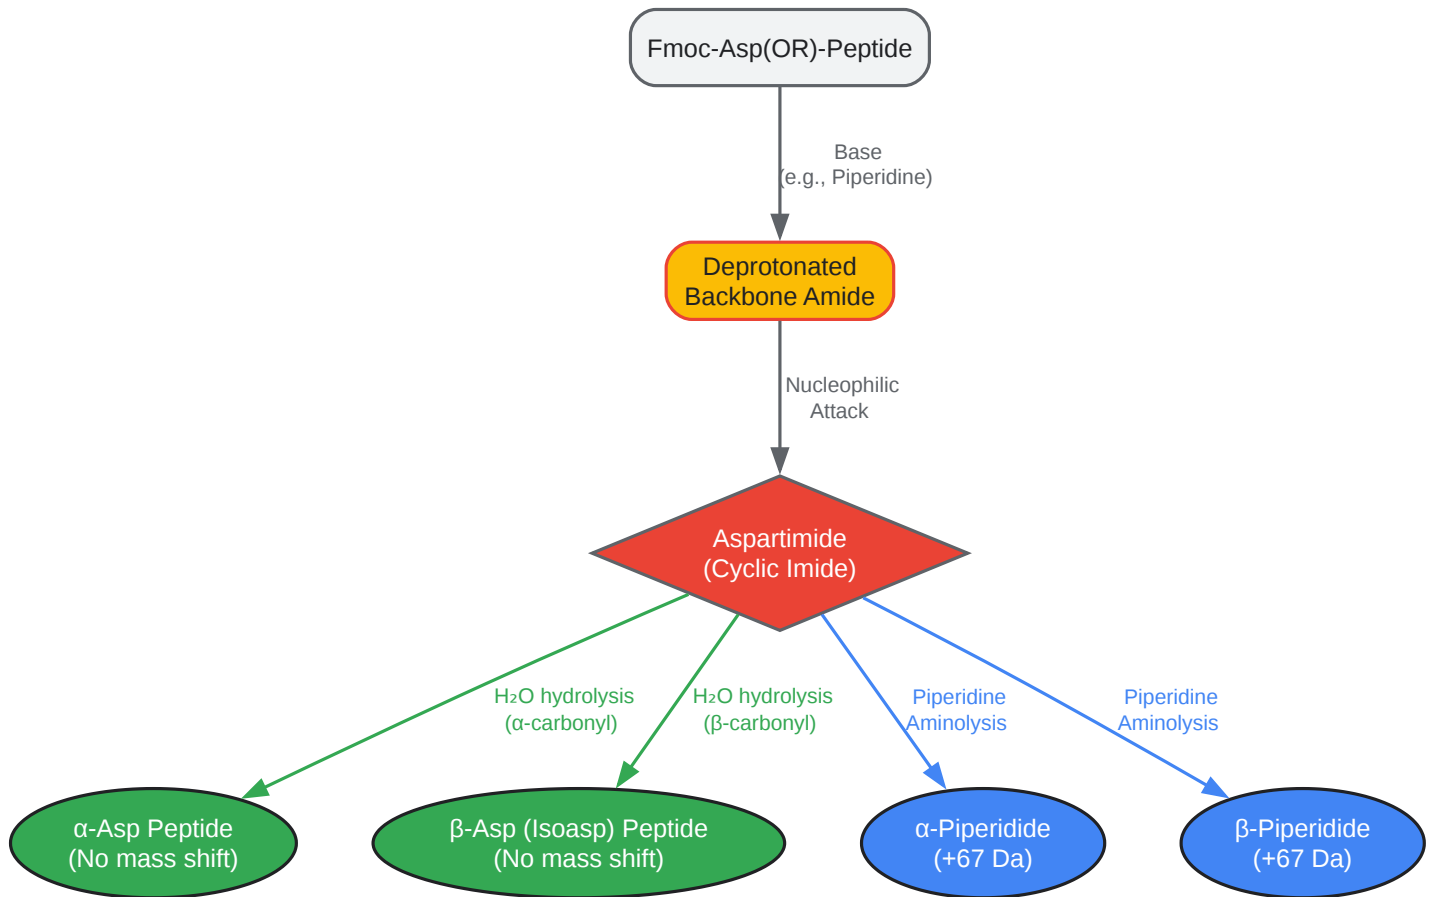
Fmoc-Asp(OR)-Peptide

Base
(e.g., Piperidine)

Deprotonated
Backbone Amide

Nucleophilic
Attack

Aspartimide
(Cyclic Imide)

$H_2O$ hydrolysis
(α-carbonyl)

$H_2O$ hydrolysis
(β-carbonyl)

Piperidine
Aminolysis

Piperidine
Aminolysis

α-Asp Peptide
(No mass shift)

β-Asp (Isoasp) Peptide
(No mass shift)

α-Piperidide
(+67 Da)

β-Piperidide
(+67 Da)